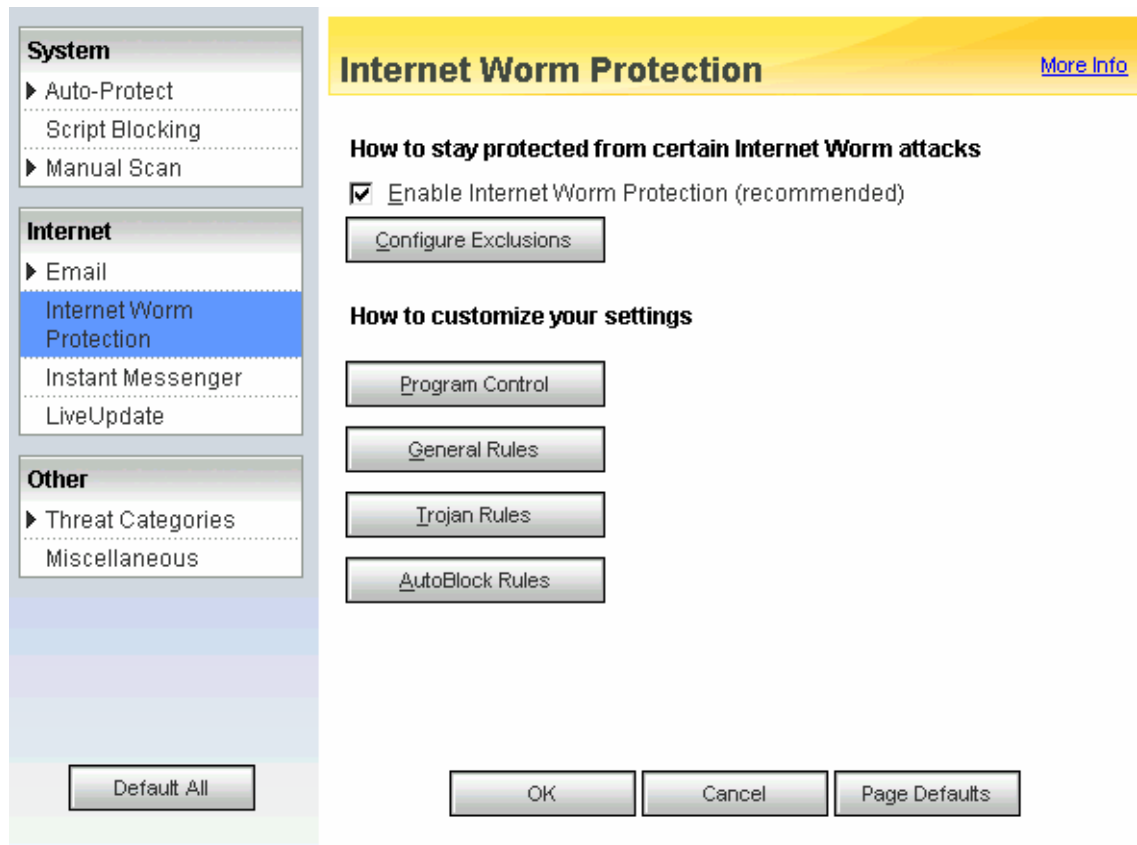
System
Auto-Protect
Script Blocking
Manual Scan

Internet
Email
Internet Worm Protection
Instant Messenger
LiveUpdate

Other
Threat Categories
Miscellaneous

Default All

Internet Worm Protection

More Info

How to stay protected from certain Internet Worm attacks

Enable Internet Worm Protection (recommended)

Configure Exclusions

How to customize your settings

Program Control

General Rules

Trojan Rules

AutoBlock Rules

OK

Cancel

Page Defaults